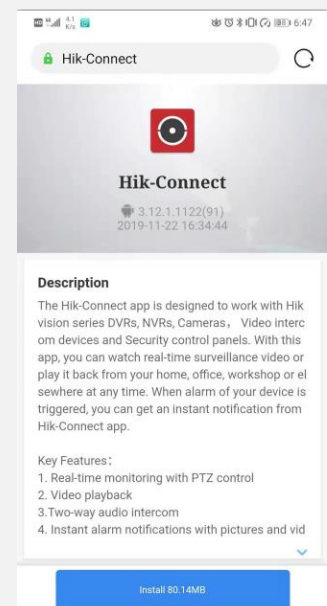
6:47

Hik-Connect

Hik-Connect

3.12.1.1122(91)
2019-11-22 16:34:44

Description

The Hik-Connect app is designed to work with Hikvision series DVRs, NVRs, Cameras， Video intercom devices and Security control panels. With this app, you can watch real-time surveillance video or play it back from your home, office, workshop or elsewhere at any time. When alarm of your device is triggered, you can get an instant notification from Hik-Connect app.

Key Features：
1. Real-time monitoring with PTZ control
2. Video playback
3.Two-way audio intercom
4. Instant alarm notifications with pictures and vid

Install 80.14MB